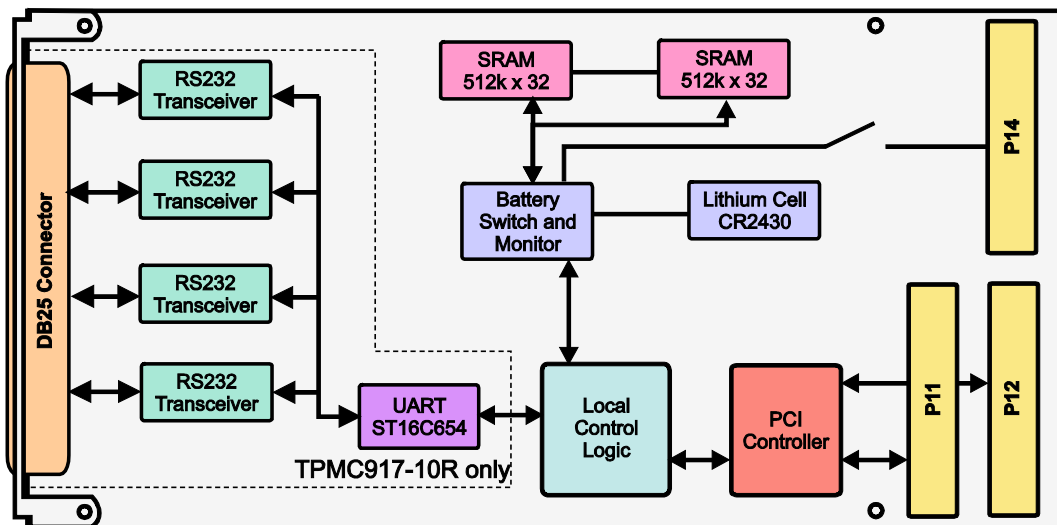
DB25 Connector

RS232 Transceiver

RS232 Transceiver

RS232 Transceiver

RS232 Transceiver

UART ST16C654

TPMC917-10R only

SRAM 512k x 32

SRAM 512k x 32

Battery Switch and Monitor

Lithium Cell CR2430

P14

Local Control Logic

PCI Controller

P11

P12